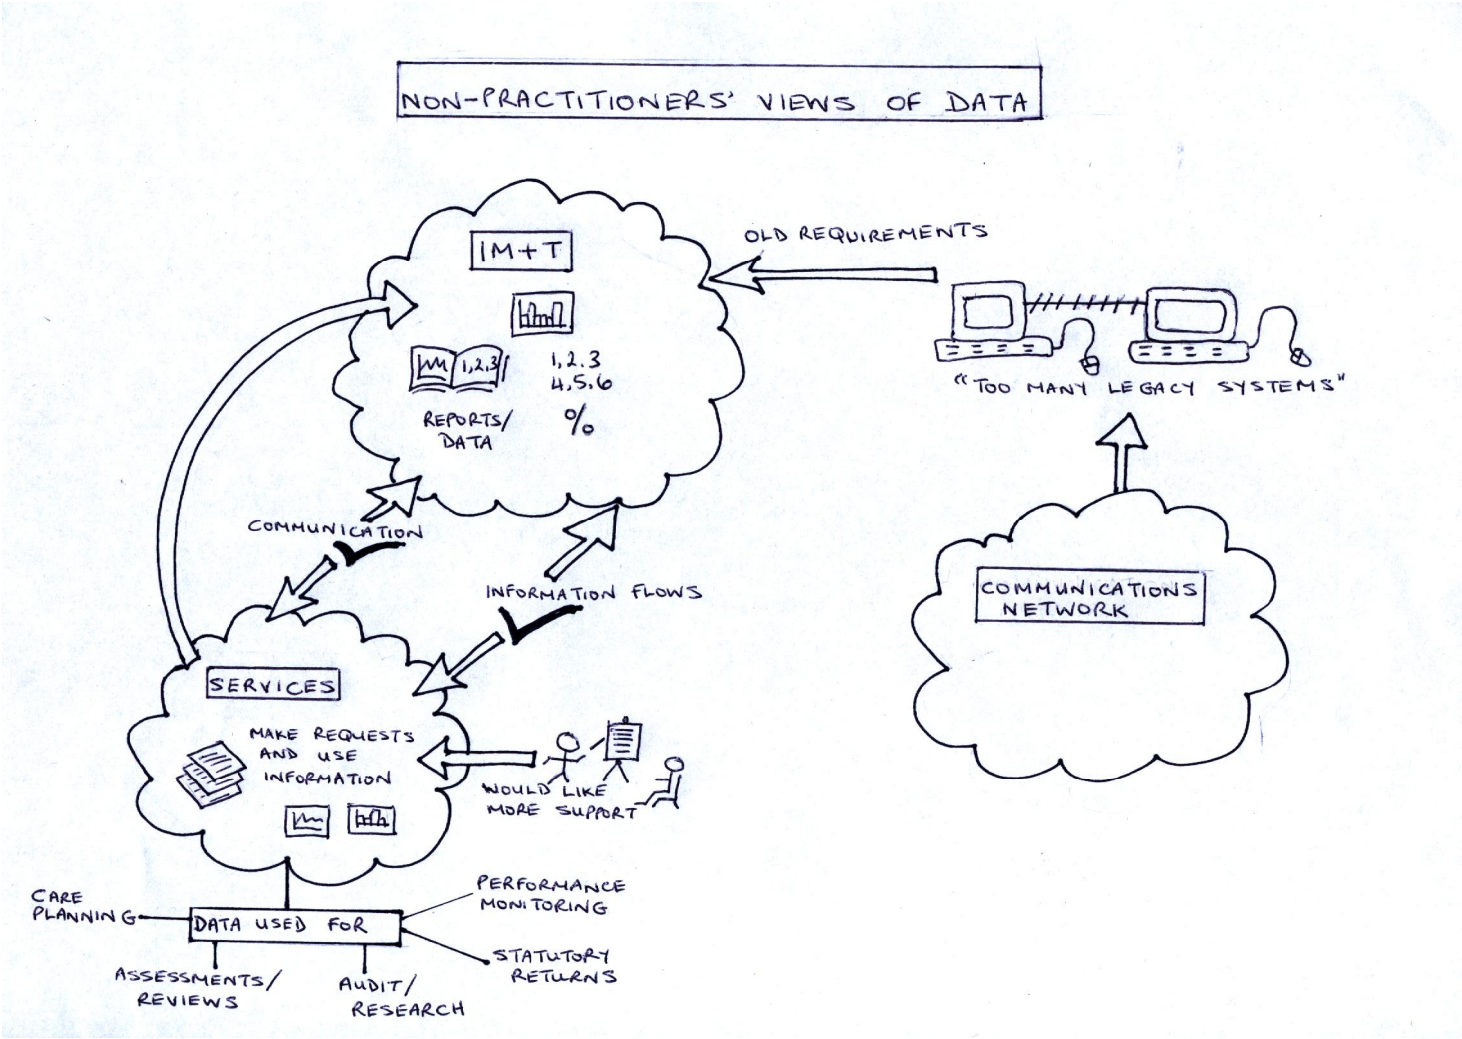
NON-PRACTITIONERS' VIEWS OF DATA

IM+T

1,2,3

1,2,3
4,5,6

REPORTS/
DATA

%

OLD REQUIREMENTS

"TOO MANY LEGACY SYSTEMS"

COMMUNICATION

INFORMATION FLOWS

COMMUNICATIONS
NETWORK

SERVICES

MAKE REQUESTS AND USE INFORMATION

WOULD LIKE MORE SUPPORT

CARE PLANNING

DATA USED FOR

PERFORMANCE MONITORING

STATUTORY RETURNS

ASSESSMENTS/ REVIEWS

AUDIT/ RESEARCH